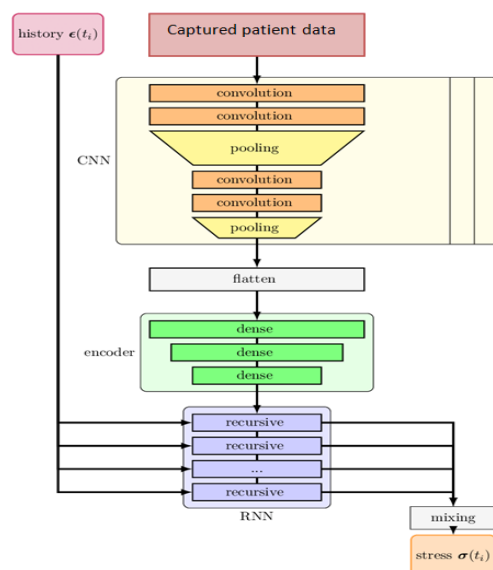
history $\epsilon(t_i)$

Captured patient data

CNN

convolution

convolution

pooling

convolution

convolution

pooling

flatten

encoder

dense

dense

dense

recursive

recursive

...

recursive

RNN

mixing

stress $\sigma(t_i)$